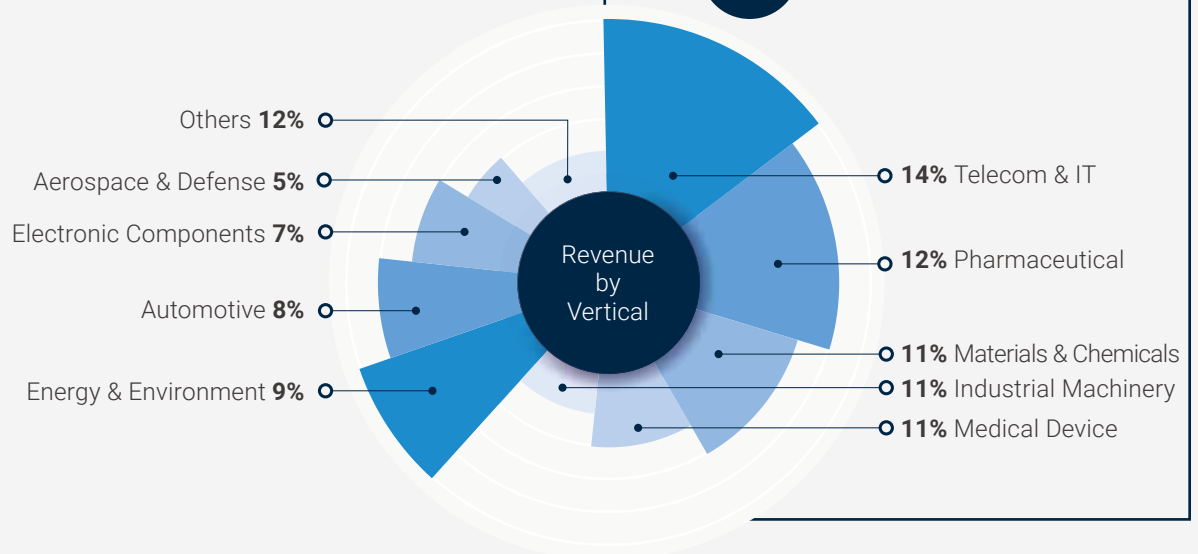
Others **12%**
Aerospace & Defense **5%**
Electronic Components **7%**
Automotive **8%**
Energy & Environment **9%**

Revenue by Vertical

**14%** Telecom & IT
**12%** Pharmaceutical
**11%** Materials & Chemicals
**11%** Industrial Machinery
**11%** Medical Device